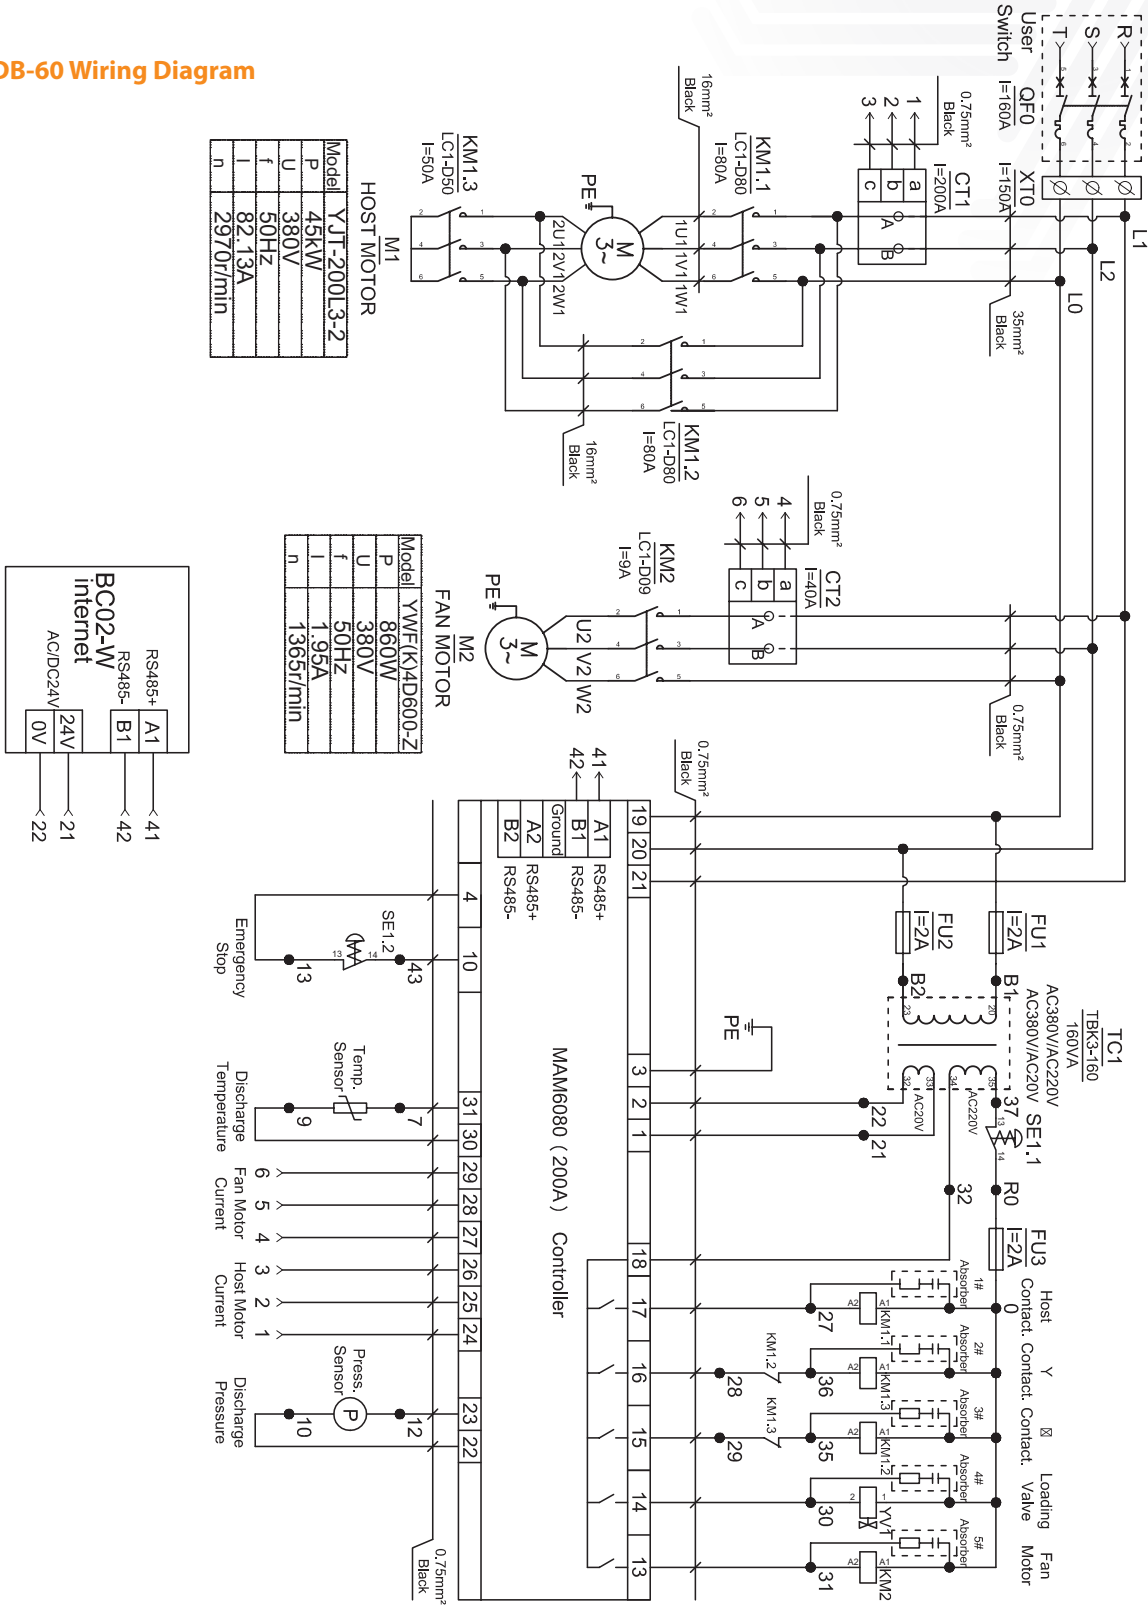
DB-60 Wiring Diagram

User Switch
R S T
QF0 I=160A
XT0 I=150A
L1 L2 L0
35mm² Black
0.75mm² Black
1 2 3
CT1 I=200A
a b c A B
KM1.1 LC1-D80 I=80A
16mm² Black
KM1.3 LC1-D50 I=50A
PE
M 3~
1U1 1V1 1W1
2U1 2V1 2W1
KM1.2 LC1-D80 I=80A
16mm² Black
M1 HOST MOTOR

| Model | YJT-200L3-2 |
|---|---|
| P | 45kW |
| U | 380V |
| f | 50Hz |
| I | 82.13A |
| n | 2970r/min |

0.75mm² Black
4 5 6
CT2 I=40A
a b c A B
KM2 LC1-D09 I=9A
PE
M 3~
U2 V2 W2
M2 FAN MOTOR

| Model | YWF(K)4D600-Z |
|---|---|
| P | 860W |
| U | 380V |
| f | 50Hz |
| I | 1.95A |
| n | 1365r/min |

0.75mm² Black
BC02-W internet
RS485+ A1
RS485- B1
AC/DC24V 24V 0V
41 42 21 22
41 42
0.75mm² Black
19 20 21
A1 RS485+
B1 RS485-
Ground
A2 RS485+
B2 RS485-
FU1 I=2A
FU2 I=2A
B1 B2
TC1 TBK3-160 160VA AC380V/AC220V
AC220V AC220V
PE
37 SE1.1
R0
32
FU3 I=2A
22 21
MAM6080（200A）Controller
4 10
SE1.2 43 13
Emergency Stop
3 2 1
31 30 29 28 27 26 25 24
Temp. Sensor 7 9
Discharge Temperature
6 5 4 Fan Motor Current
3 2 1 Host Motor Current
23 22
Press. Sensor P 12 10
Discharge Pressure
18 17 16 15 14 13
0.75mm² Black
0
Host Contact.
Y Contact.
Contact.
Loading Valve
Fan Motor
1# Absorber
2# Absorber
3# Absorber
4# Absorber
5# Absorber
KM1.1 KM1.3 KM1.2 YV1 KM2
A1 A2
27 36 35 30 31
28 29
KM1.2 KM1.3